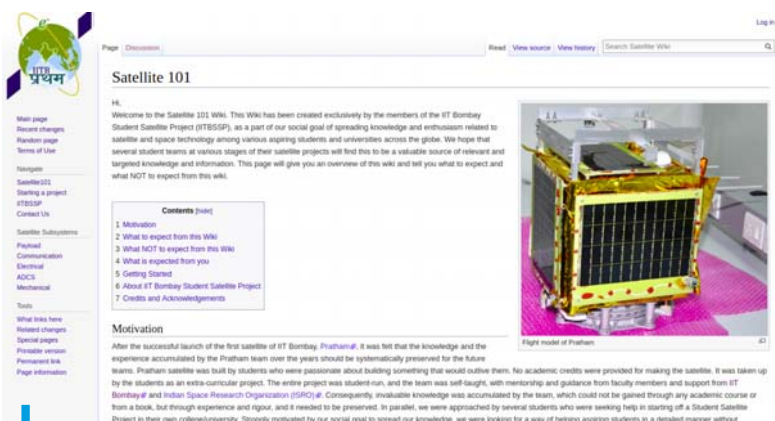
IITB प्रथम

Log in

Page Discussion

Read View source View history Search Satellite Wiki

Main page
Recent changes
Random page
Terms of Use

Navigate
Satellite101
Starting a project
IITBSSP
Contact Us

Satellite Subsystems
Payload
Communication
Electrical
ADCS
Mechanical

Tools
What links here
Related changes
Special pages
Printable version
Permanent link
Page information

Satellite 101

Hi,
Welcome to the Satellite 101 Wiki. This Wiki has been created exclusively by the members of the IIT Bombay Student Satellite Project (IITBSSP), as a part of our social goal of spreading knowledge and enthusiasm related to satellite and space technology among various aspiring students and universities across the globe. We hope that several student teams at various stages of their satellite projects will find this to be a valuable source of relevant and targeted knowledge and information. This page will give you an overview of this wiki and tell you what to expect and what NOT to expect from this wiki.

Contents [hide]
1 Motivation
2 What to expect from this Wiki
3 What NOT to expect from this Wiki
4 What is expected from you
5 Getting Started
6 About IIT Bombay Student Satellite Project
7 Credits and Acknowledgements

Flight model of Pratham

Motivation

After the successful launch of the first satellite of IIT Bombay, Pratham, it was felt that the knowledge and the experience accumulated by the Pratham team over the years should be systematically preserved for the future teams. Pratham satellite was built by students who were passionate about building something that would outlive them. No academic credits were provided for making the satellite. It was taken up by the students as an extra-curricular project. The entire project was student-run, and the team was self-taught, with mentorship and guidance from faculty members and support from IIT Bombay and Indian Space Research Organization (ISRO). Consequently, invaluable knowledge was accumulated by the team, which could not be gained through any academic course or from a book, but through experience and rigour, and it needed to be preserved. In parallel, we were approached by several students who were seeking help in starting off a Student Satellite Project in their own college/university. Strongly motivated by our social goal to spread our knowledge, we were looking for a way of helping aspiring students in a detailed manner without